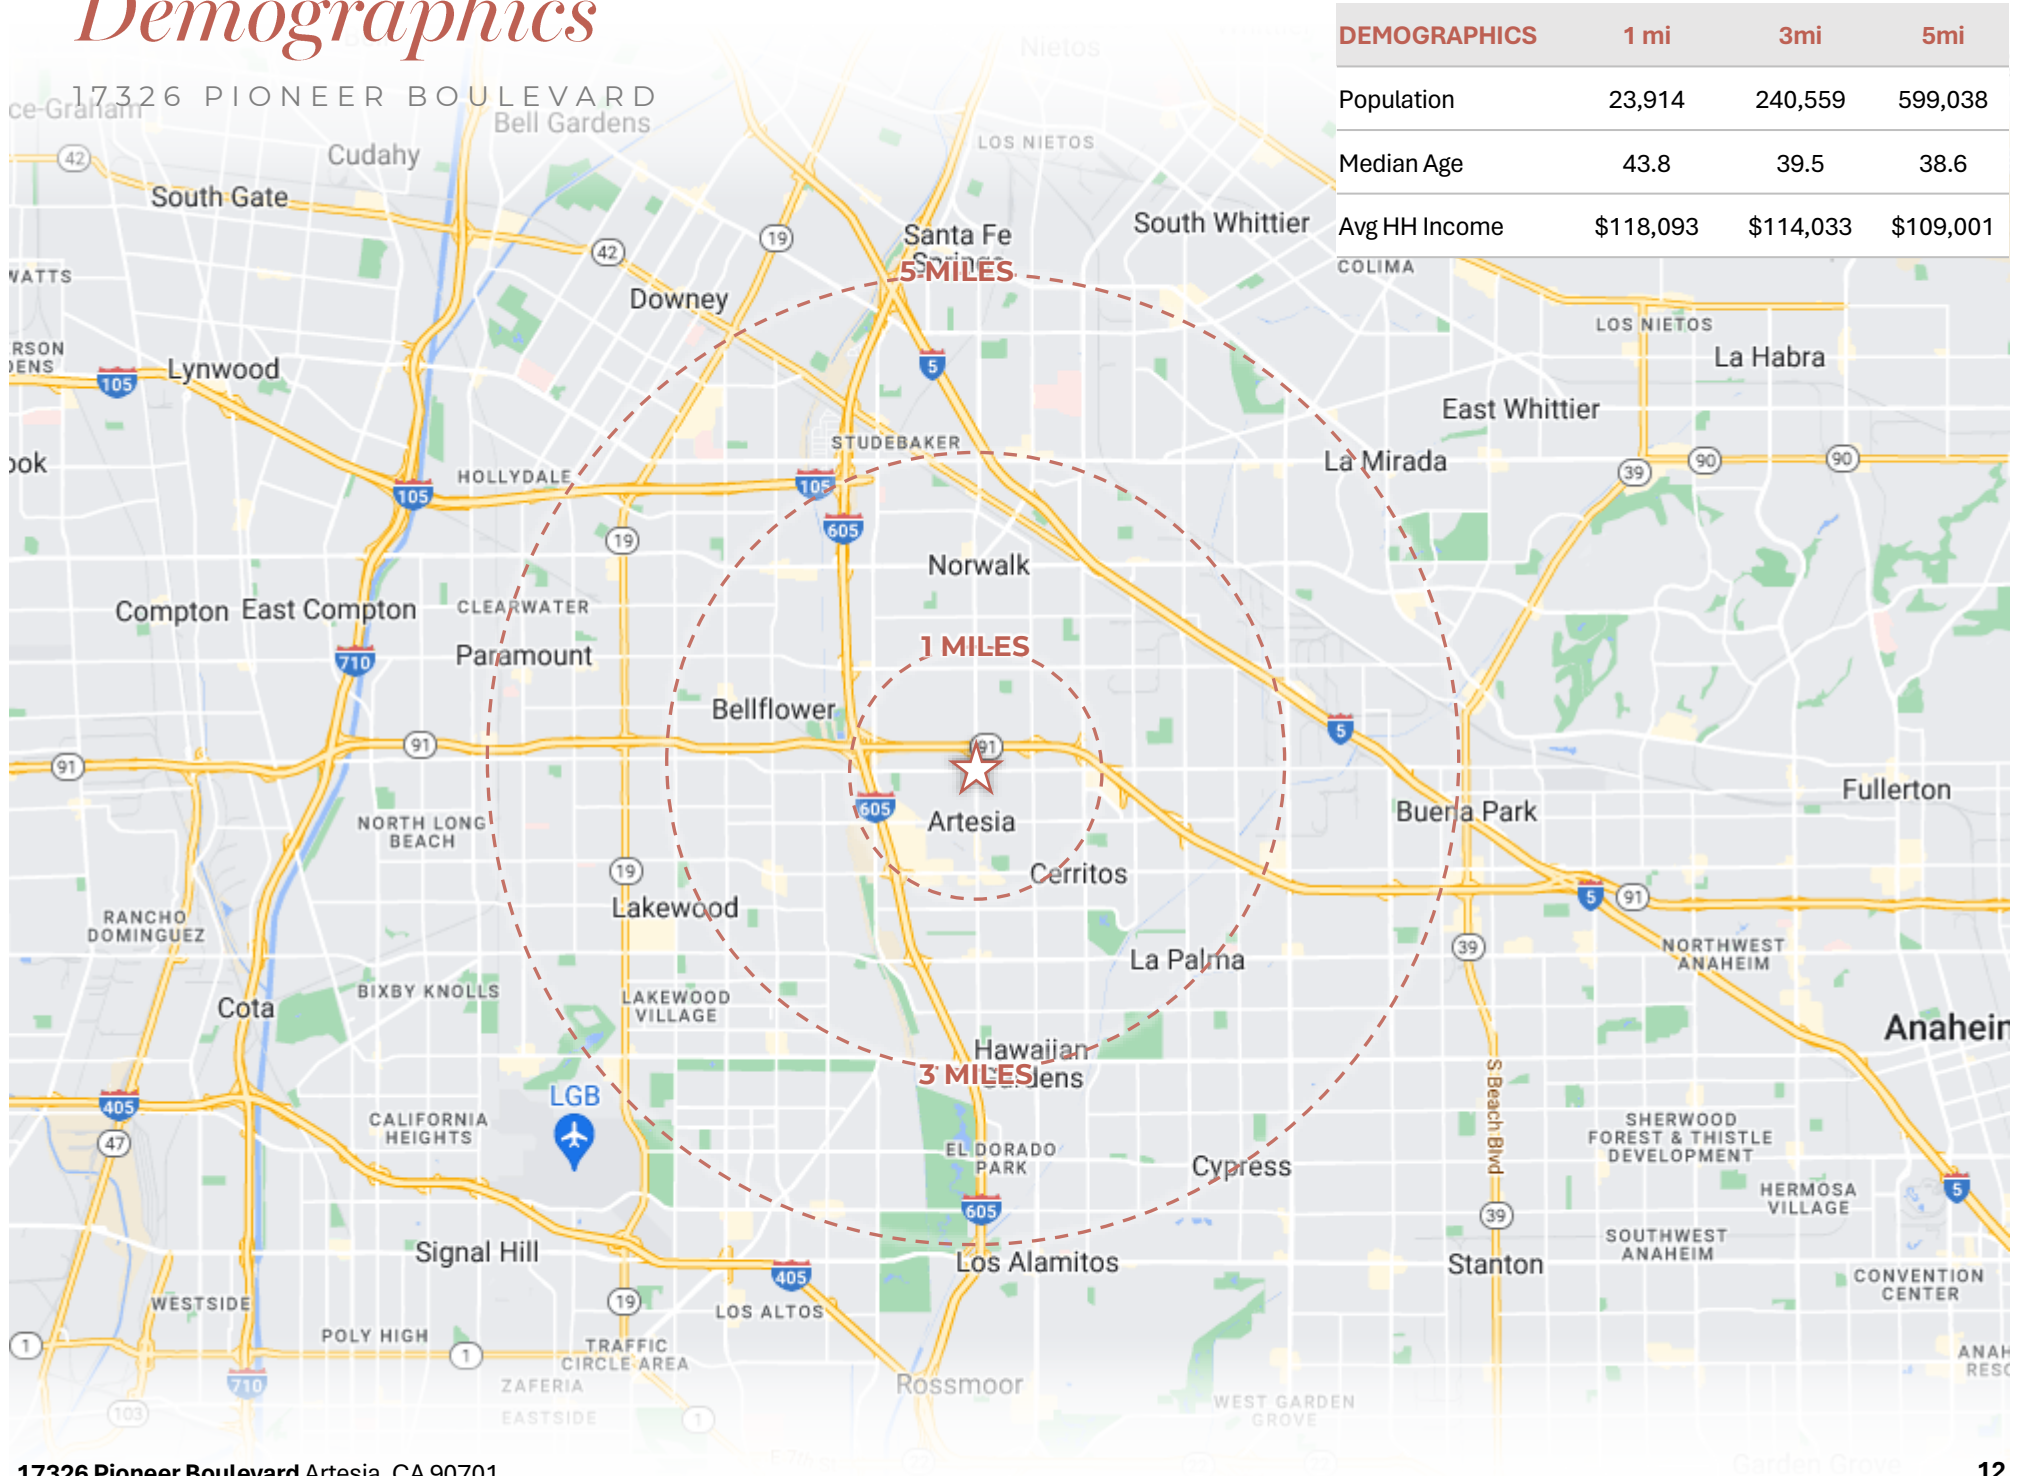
Demographics

17326 PIONEER BOULEVARD

| DEMOGRAPHICS | 1 mi | 3mi | 5mi |
|---|---|---|---|
| Population | 23,914 | 240,559 | 599,038 |
| Median Age | 43.8 | 39.5 | 38.6 |
| Avg HH Income | $118,093 | $114,033 | $109,001 |

5 MILES

3 MILES

1 MILES

Bell Gardens, Cudahy, South Gate, Nietos, LOS NIETOS, Santa Fe Springs, South Whittier, Downey, WATTS, Lynwood, STUDEBAKER, HOLLYDALE, Norwalk, COLIMA, LOS NIETOS, La Habra, East Whittier, La Mirada, Compton, East Compton, CLEARWATER, Paramount, Bellflower, Artesia, Cerritos, Buena Park, Fullerton, NORTH LONG BEACH, Lakewood, La Palma, RANCHO DOMINGUEZ, Cota, BIXBY KNOLLS, LAKEWOOD VILLAGE, Hawaiian Gardens, NORTHWEST ANAHEIM, Anahein, LGB, CALIFORNIA HEIGHTS, EL DORADO PARK, Cypress, S Beach Blvd, SHERWOOD FOREST & THISTLE DEVELOPMENT, HERMOSA VILLAGE, SOUTHWEST ANAHEIM, Signal Hill, Los Alamitos, Stanton, CONVENTION CENTER, WESTSIDE, POLY HIGH, LOS ALTOS, TRAFFIC CIRCLE AREA, ZAFERIA, EASTSIDE, Rossmoor, WEST GARDEN GROVE

42, 19, 105, 5, 605, 710, 91, 90, 39, 405, 47, 1, 103

17326 Pioneer Boulevard Artesia, CA 90701

12